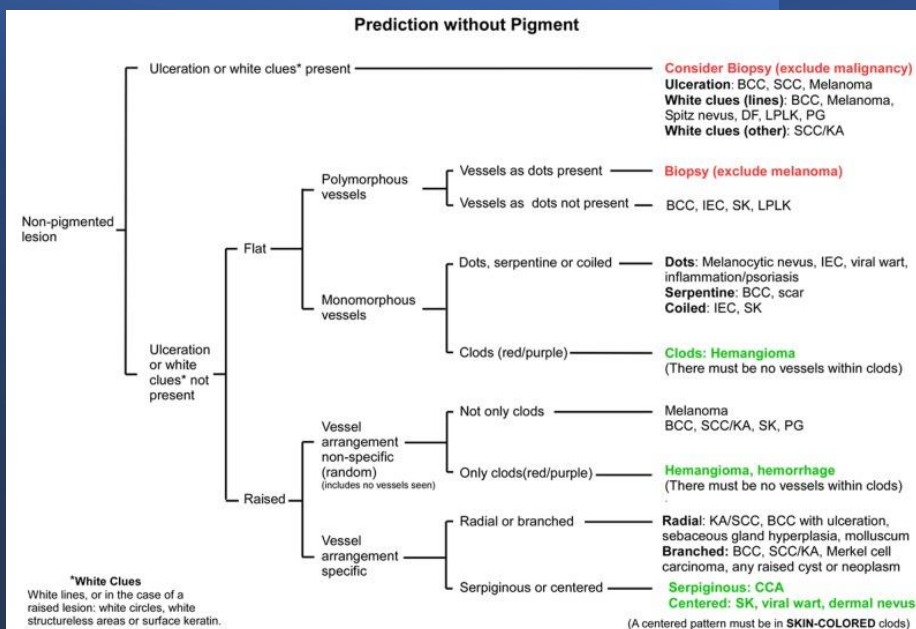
Prediction without Pigment

Non-pigmented lesion

Ulceration or white clues* present

Consider Biopsy (exclude malignancy)
Ulceration: BCC, SCC, Melanoma
White clues (lines): BCC, Melanoma, Spitz nevus, DF, LPLK, PG
White clues (other): SCC/KA

Ulceration or white clues* not present

Flat

Polymorphous vessels

Vessels as dots present

Biopsy (exclude melanoma)

Vessels as dots not present

BCC, IEC, SK, LPLK

Monomorphous vessels

Dots, serpentine or coiled

Dots: Melanocytic nevus, IEC, viral wart, inflammation/psoriasis
Serpentine: BCC, scar
Coiled: IEC, SK

Clods (red/purple)

Clods: Hemangioma
(There must be no vessels within clods)

Raised

Vessel arrangement non-specific (random)
(includes no vessels seen)

Not only clods

Melanoma
BCC, SCC/KA, SK, PG

Only clods(red/purple)

Hemangioma, hemorrhage
(There must be no vessels within clods)

Vessel arrangement specific

Radial or branched

Radial: KA/SCC, BCC with ulceration, sebaceous gland hyperplasia, molluscum
Branched: BCC, SCC/KA, Merkel cell carcinoma, any raised cyst or neoplasm

Serpiginous or centered

Serpiginous: CCA
Centered: SK, viral wart, dermal nevus

*White Clues
White lines, or in the case of a raised lesion: white circles, white structureless areas or surface keratin.

(A centered pattern must be in SKIN-COLORED clods)